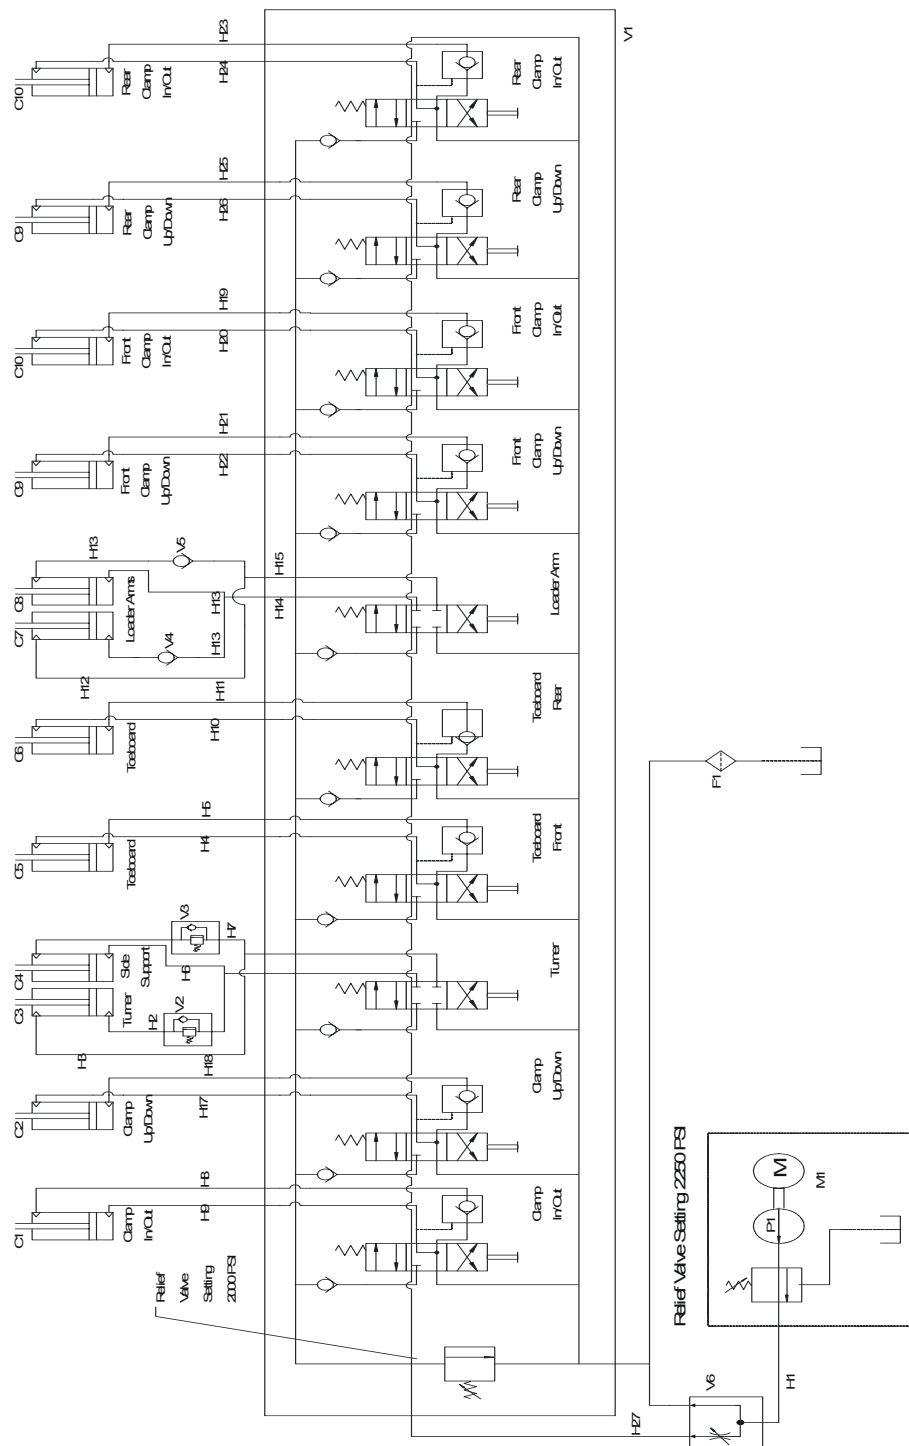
C10
Rear
Clamp
In/Out
H23
H24
Rear
Clamp
In/Out
V1

C9
Rear
Clamp
Up/Down
H25
H26
Rear
Clamp
Up/Down

C10
Front
Clamp
In/Out
H19
H20
Front
Clamp
In/Out

C9
Front
Clamp
Up/Down
H21
H22
Front
Clamp
Up/Down

C8
C7
Loader Arms
H13
V5
H15
H13
H14
H13
V4
H12
Loader Arm

C6
Toeboard
H11
H10
Toeboard
Rear

C5
Toeboard
H5
H4
Toeboard
Front

C4
C3
Slide
Support
Turner
V3
H7
H6
V2
H2
H3
Turner

C2
Clamp
Up/Down
H18
H17
Clamp
Up/Down

C1
Clamp
In/Out
H8
H9
Clamp
In/Out

Relief
Valve
Setting
2000 PSI

F1

Relief Valve Setting 2250 PSI
M
M1
P1
V6
H1
H27